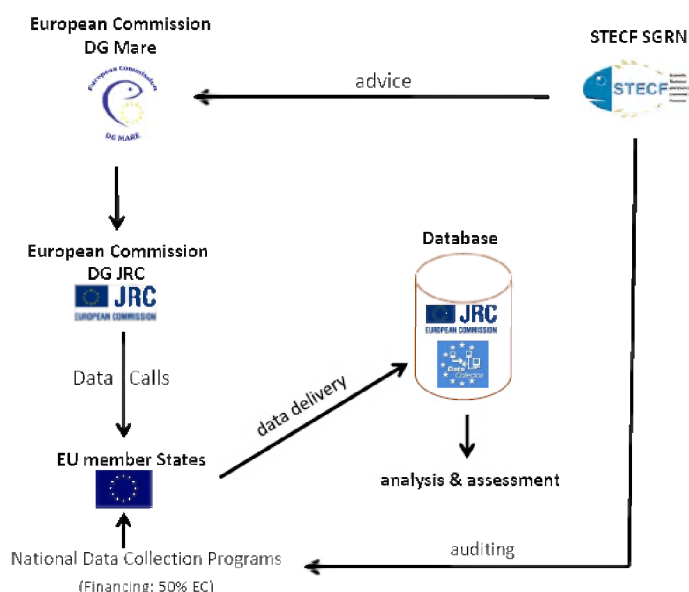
European Commission
DG Mare

European Commission
DG MARE

STECF SGRN

STECF

advice

European Commission
DG JRC

JRC
EUROPEAN COMMISSION

Database

JRC
EUROPEAN COMMISSION

Data Collection

Data Calls

data delivery

EU member States

analysis & assessment

auditing

National Data Collection Programs
(Financing: 50% EC)